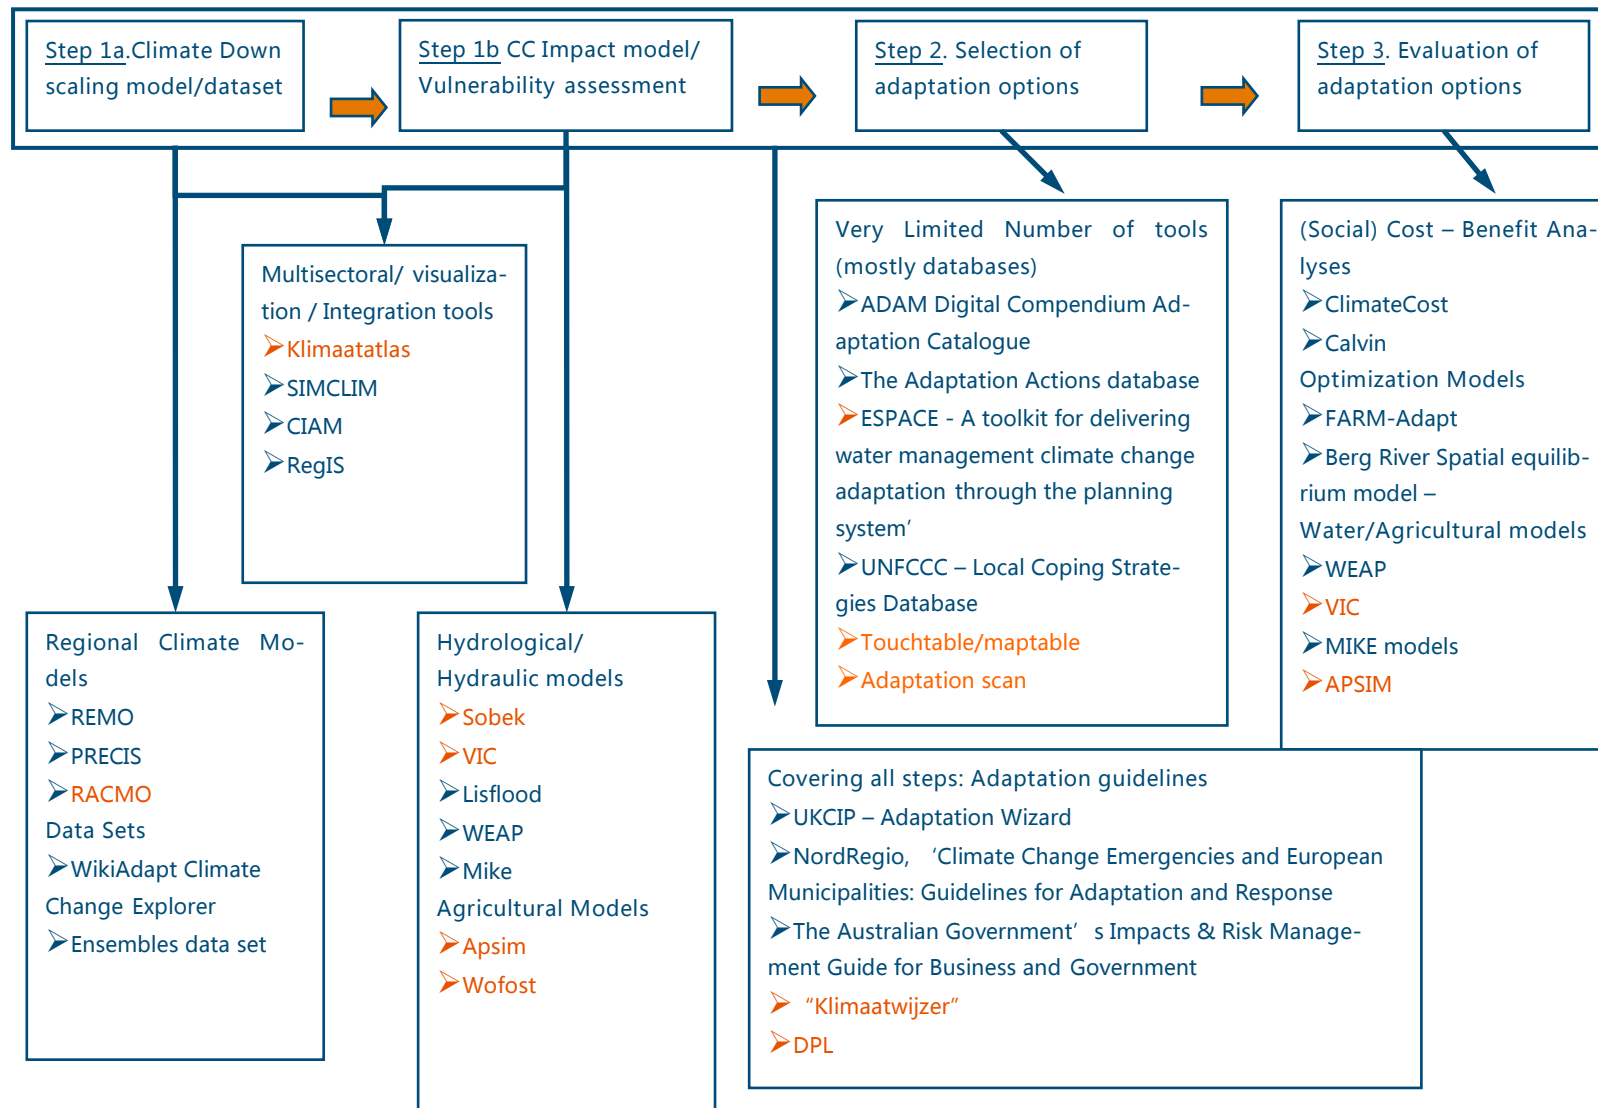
Step 1a.Climate Down scaling model/dataset

Step 1b CC Impact model/ Vulnerability assessment

Step 2. Selection of adaptation options

Step 3. Evaluation of adaptation options

Multisectoral/ visualization / Integration tools
➢Klimaatatlas
➢SIMCLIM
➢CIAM
➢RegIS

Very Limited Number of tools (mostly databases)
➢ADAM Digital Compendium Adaptation Catalogue
➢The Adaptation Actions database
➢ESPACE - A toolkit for delivering water management climate change adaptation through the planning system'
➢UNFCCC – Local Coping Strategies Database
➢Touchtable/maptable
➢Adaptation scan

(Social) Cost – Benefit Analyses
➢ClimateCost
➢Calvin
Optimization Models
➢FARM-Adapt
➢Berg River Spatial equilibrium model –
Water/Agricultural models
➢WEAP
➢VIC
➢MIKE models
➢APSIM

Regional Climate Models
➢REMO
➢PRECIS
➢RACMO
Data Sets
➢WikiAdapt Climate Change Explorer
➢Ensembles data set

Hydrological/ Hydraulic models
➢Sobek
➢VIC
➢Lisflood
➢WEAP
➢Mike
Agricultural Models
➢Apsim
➢Wofost

Covering all steps: Adaptation guidelines
➢UKCIP – Adaptation Wizard
➢NordRegio, 'Climate Change Emergencies and European Municipalities: Guidelines for Adaptation and Response
➢The Australian Government' s Impacts & Risk Management Guide for Business and Government
➢ "Klimaatwijzer"
➢DPL